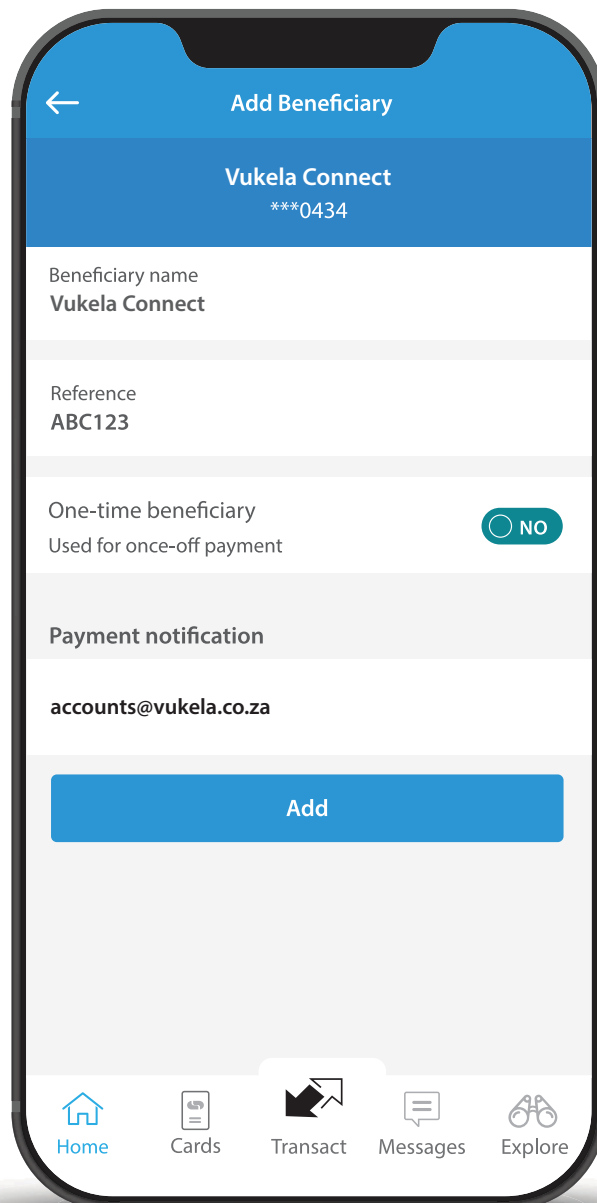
Add Beneficiary

Vukela Connect
***0434

Beneficiary name
Vukela Connect

Reference
ABC123

One-time beneficiary
Used for once-off payment

NO

Payment notification

accounts@vukela.co.za

Add

Home
Cards
Transact
Messages
Explore